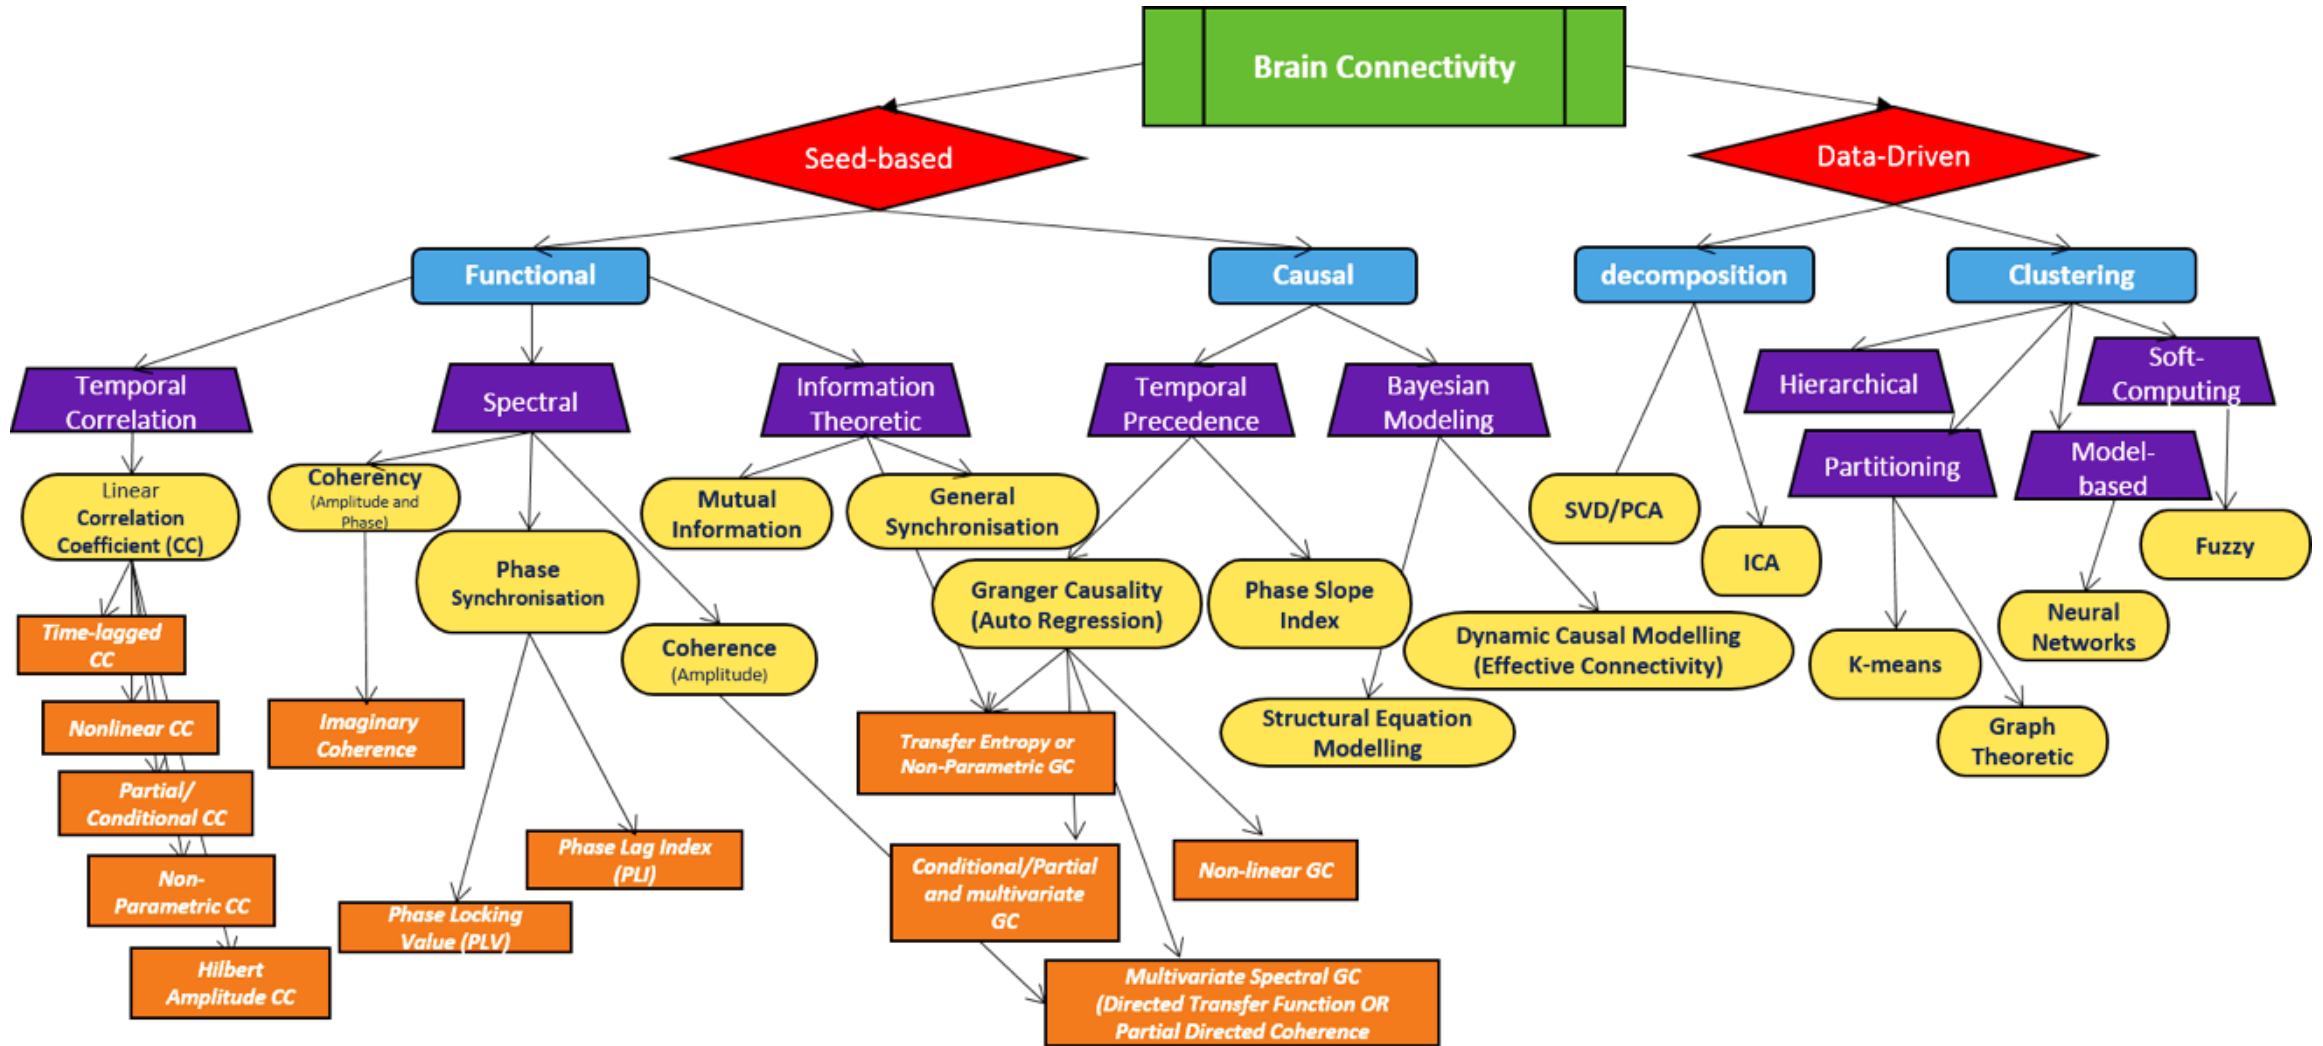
Brain Connectivity

Seed-based

Data-Driven

Functional

Causal

decomposition

Clustering

Temporal Correlation

Spectral

Information Theoretic

Temporal Precedence

Bayesian Modeling

Hierarchical

Soft-Computing

Partitioning

Model-based

Linear Correlation Coefficient (CC)

Coherency (Amplitude and Phase)

Mutual Information

General Synchronisation

SVD/PCA

ICA

Fuzzy

Phase Synchronisation

Granger Causality (Auto Regression)

Phase Slope Index

Time-lagged CC

Coherence (Amplitude)

Dynamic Causal Modelling (Effective Connectivity)

Neural Networks

K-means

Nonlinear CC

Imaginary Coherence

Transfer Entropy or Non-Parametric GC

Structural Equation Modelling

Graph Theoretic

Partial/ Conditional CC

Phase Lag Index (PLI)

Conditional/Partial and multivariate GC

Non-linear GC

Non-Parametric CC

Phase Locking Value (PLV)

Hilbert Amplitude CC

Multivariate Spectral GC (Directed Transfer Function OR Partial Directed Coherence